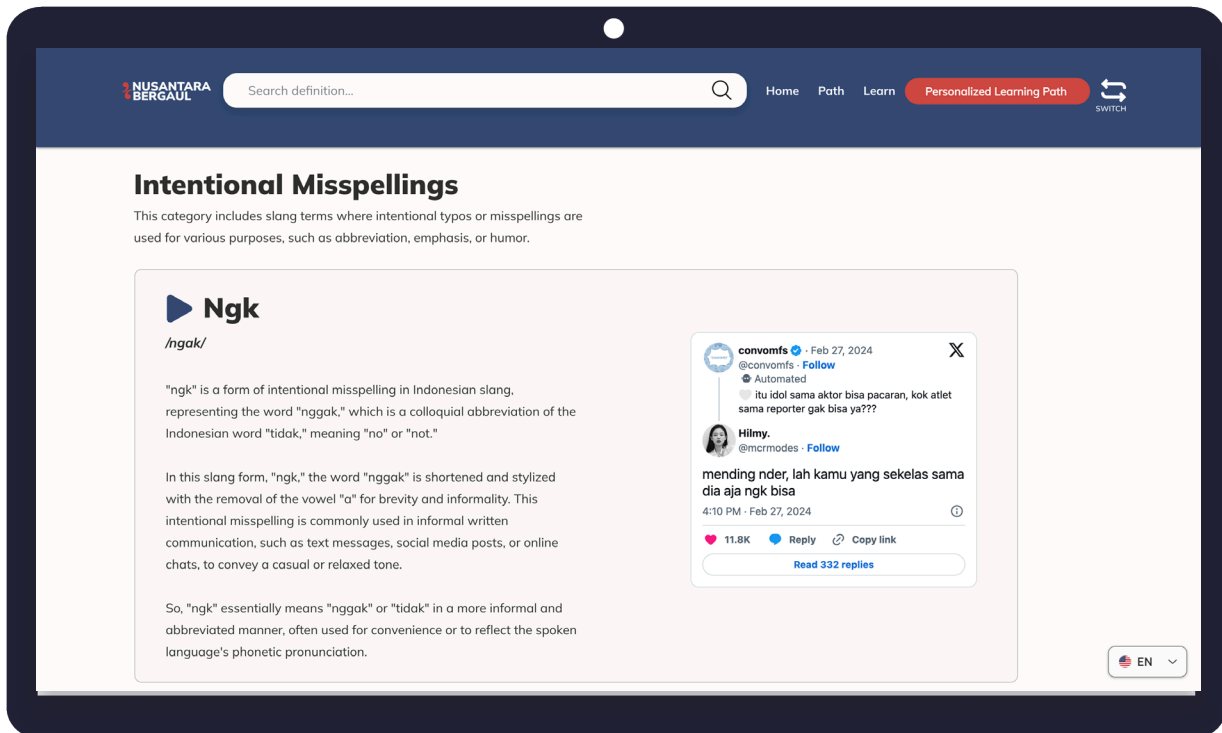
NUSANTARA BERGAUL

Search definition...

Home Path Learn Personalized Learning Path

SWITCH

Intentional Misspellings

This category includes slang terms where intentional typos or misspellings are used for various purposes, such as abbreviation, emphasis, or humor.

Ngk

/ngak/

"ngk" is a form of intentional misspelling in Indonesian slang, representing the word "nggak," which is a colloquial abbreviation of the Indonesian word "tidak," meaning "no" or "not."

In this slang form, "ngk," the word "nggak" is shortened and stylized with the removal of the vowel "a" for brevity and informality. This intentional misspelling is commonly used in informal written communication, such as text messages, social media posts, or online chats, to convey a casual or relaxed tone.

So, "ngk" essentially means "nggak" or "tidak" in a more informal and abbreviated manner, often used for convenience or to reflect the spoken language's phonetic pronunciation.

convomfs · Feb 27, 2024
@convomfs · Follow
Automated
itu idol sama aktor bisa pacaran, kok atlet sama reporter gak bisa ya???

Hilmy.
@mcrmodes · Follow

mending nder, lah kamu yang sekelas sama dia aja ngk bisa

4:10 PM · Feb 27, 2024

11.8K Reply Copy link

Read 332 replies

EN